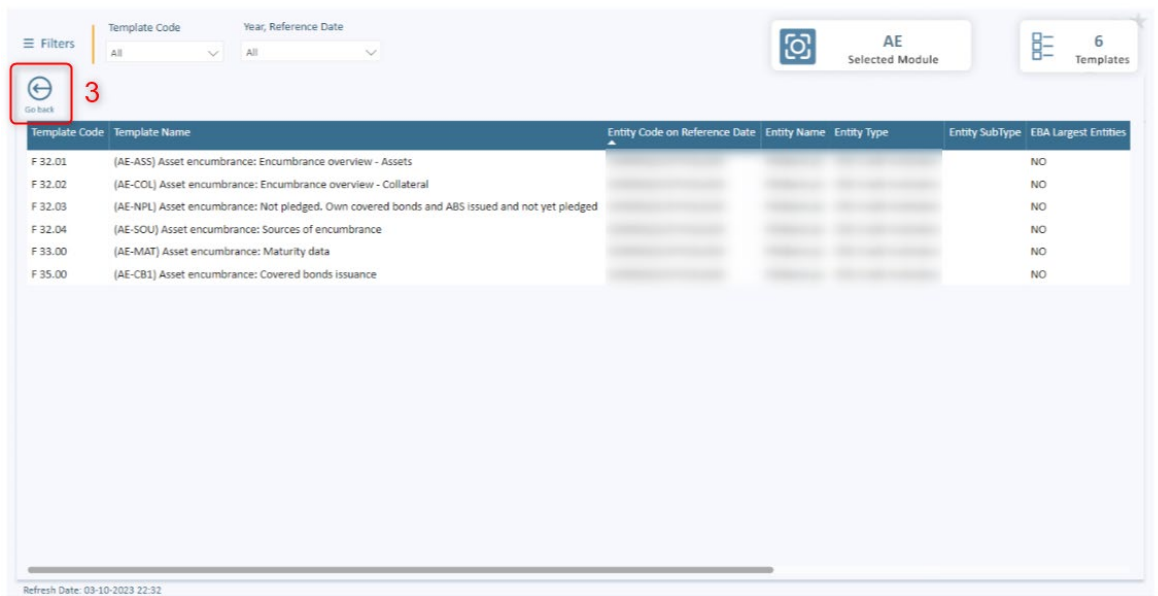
≡ Filters

Template Code
All

Year, Reference Date
All

AE
Selected Module

6
Templates

Go back

3

| Template Code | Template Name | Entity Code on Reference Date | Entity Name | Entity Type | Entity SubType | EBA Largest Entities |
|---|---|---|---|---|---|---|
| F 32.01 | (AE-ASS) Asset encumbrance: Encumbrance overview - Assets | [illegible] | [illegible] | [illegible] | | NO |
| F 32.02 | (AE-COL) Asset encumbrance: Encumbrance overview - Collateral | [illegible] | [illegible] | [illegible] | | NO |
| F 32.03 | (AE-NPL) Asset encumbrance: Not pledged. Own covered bonds and ABS issued and not yet pledged | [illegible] | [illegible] | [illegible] | | NO |
| F 32.04 | (AE-SOU) Asset encumbrance: Sources of encumbrance | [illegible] | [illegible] | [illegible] | | NO |
| F 33.00 | (AE-MAT) Asset encumbrance: Maturity data | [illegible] | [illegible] | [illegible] | | NO |
| F 35.00 | (AE-CB1) Asset encumbrance: Covered bonds issuance | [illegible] | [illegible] | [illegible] | | NO |

Refresh Date: 03-10-2023 22:32